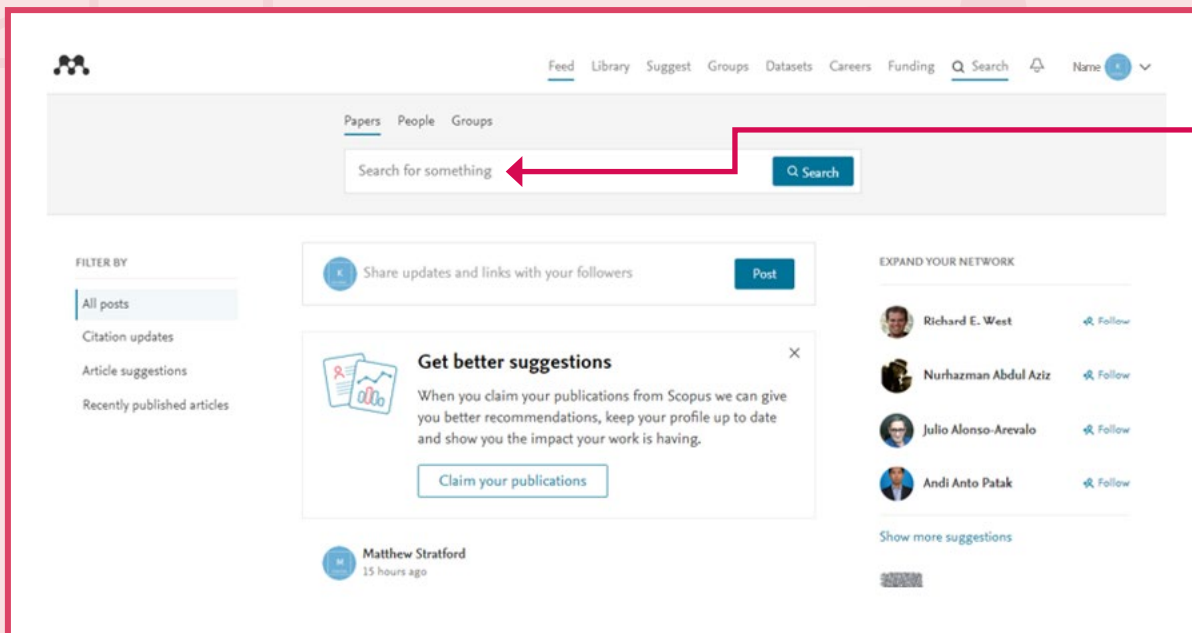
Feed Library Suggest Groups Datasets Careers Funding Search Name K

Papers People Groups

Search for something

Search

FILTER BY

All posts

Citation updates

Article suggestions

Recently published articles

K Share updates and links with your followers

Post

Get better suggestions

When you claim your publications from Scopus we can give you better recommendations, keep your profile up to date and show you the impact your work is having.

Claim your publications

M Matthew Stratford
15 hours ago

EXPAND YOUR NETWORK

Richard E. West Follow

Nurhazman Abdul Aziz Follow

Julio Alonso-Arevalo Follow

Andi Anto Patak Follow

Show more suggestions

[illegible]